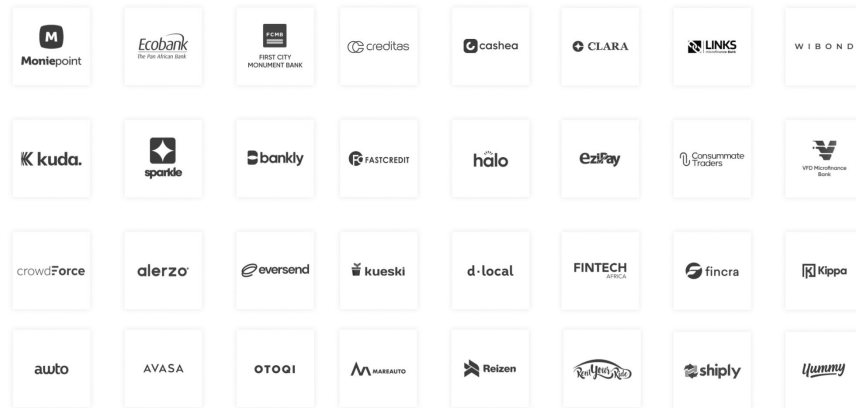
M
Moniepoint

Ecobank
The Pan African Bank

FCMB
FIRST CITY MONUMENT BANK

creditas

cashea

CLARA

LINKS
Microfinance Bank

WIBOND

kuda.

sparkle

bankly

FASTCREDIT

halo

EzePay

Consummate Traders

VFD Microfinance Bank

crowdForce

alerzo

eversend

kueski

d·local

FINTECH
AFRICA

fincra

Kippa

awto

AVASA

OTOQI

MAREAUTO

Reizen

RentYourRide

shiply

Yummy